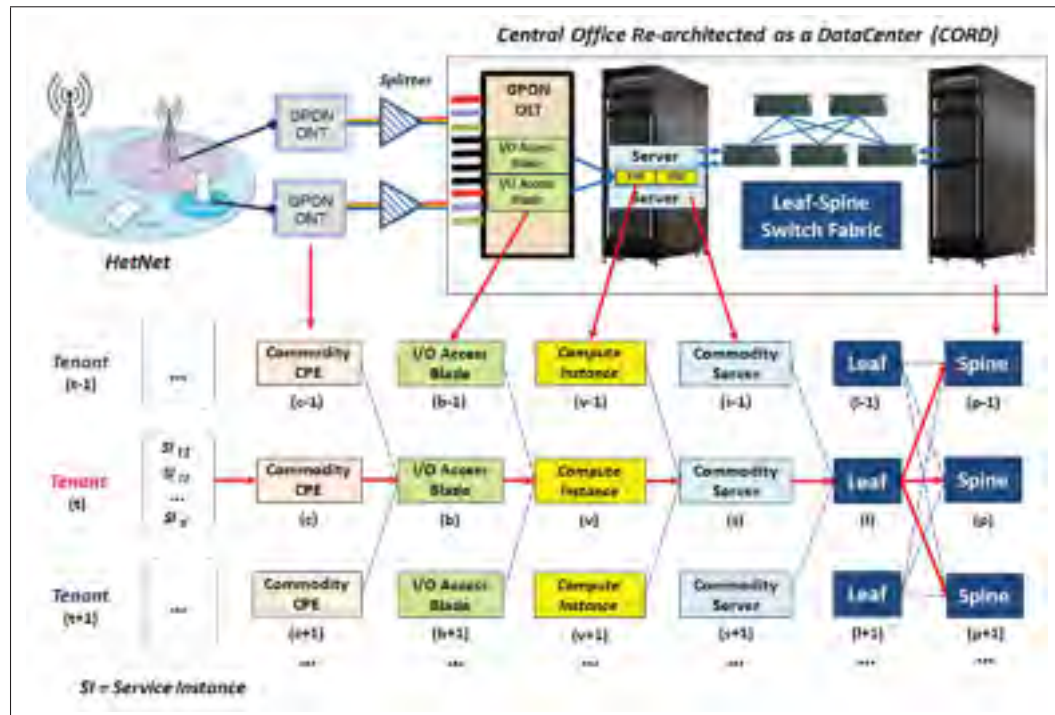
Central Office Re-architected as a DataCenter (CORD)

Splitter

GPON ONT

GPON ONT

GPON OLT

I/O Access Blade

I/O Access Blade

Server

VM VM

Server

Leaf-Spine Switch Fabric

HetNet

Tenant (t-1)

...

Commodity CPE
(c-1)

I/O Access Blade
(b-1)

Compute Instance
(v-1)

Commodity Server
(i-1)

Leaf
(l-1)

Spine
(p-1)

Tenant (t)

$SI_{t1}$
$SI_{t2}$
...
$SI_{tl}$

Commodity CPE
(c)

I/O Access Blade
(b)

Compute Instance
(v)

Commodity Server
(i)

Leaf
(l)

Spine
(p)

Tenant (t+1)

...

Commodity CPE
(c+1)

I/O Access Blade
(b+1)

Compute Instance
(v+1)

Commodity Server
(i+1)

Leaf
(l+1)

Spine
(p+1)

... ... ... ... ... ...

SI = Service Instance